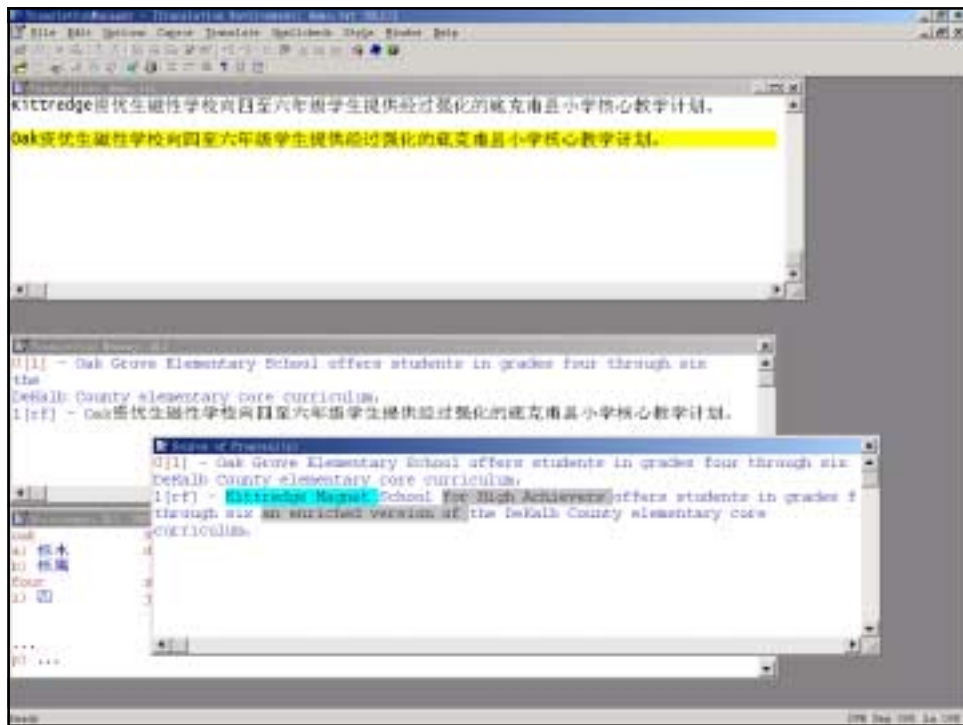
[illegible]
File Edit Options Corpus Translate Spellcheck Style Window Help

Kittredge资优生磁性学校向四至六年级学生提供经过强化的底克甫县小学核心教学计划。

Oak资优生磁性学校向四至六年级学生提供经过强化的底克甫县小学核心教学计划。

0[1] - Oak Grove Elementary School offers students in grades four through six the DeKalb County elementary core curriculum.
1[rf] - Oak资优生磁性学校向四至六年级学生提供经过强化的底克甫县小学核心教学计划。

Source of Prematch
0[1] - Oak Grove Elementary School offers students in grades four through six DeKalb County elementary core curriculum.
1[rf] - Kittredge Magnet School for High Achievers offers students in grades f through six an enriched version of the DeKalb County elementary core curriculum.

Oak
a) 栎木
b) 栎属
four
a) 四

...
B) ...

Ready